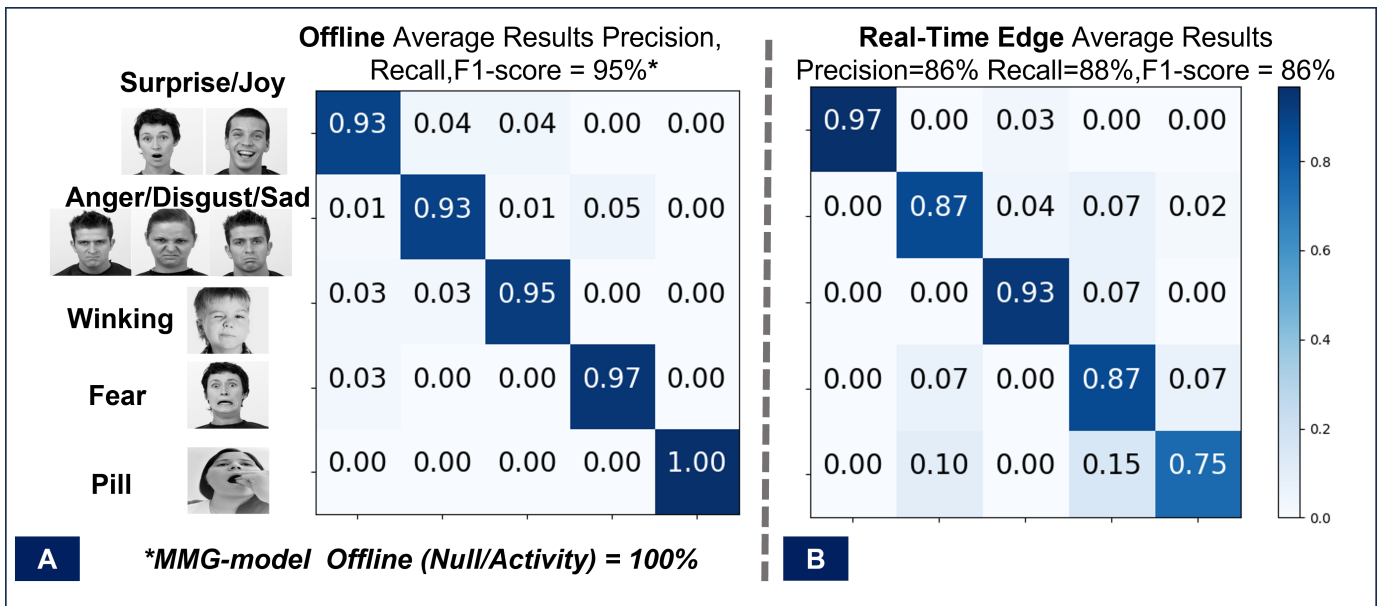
**Offline** Average Results Precision, Recall,F1-score = 95%*

**Real-Time Edge** Average Results Precision=86% Recall=88%,F1-score = 86%

Surprise/Joy

Anger/Disgust/Sad

Winking

Fear

Pill

| 0.93 | 0.04 | 0.04 | 0.00 | 0.00 |
|---|---|---|---|---|
| 0.01 | 0.93 | 0.01 | 0.05 | 0.00 |
| 0.03 | 0.03 | 0.95 | 0.00 | 0.00 |
| 0.03 | 0.00 | 0.00 | 0.97 | 0.00 |
| 0.00 | 0.00 | 0.00 | 0.00 | 1.00 |

| 0.97 | 0.00 | 0.03 | 0.00 | 0.00 |
|---|---|---|---|---|
| 0.00 | 0.87 | 0.04 | 0.07 | 0.02 |
| 0.00 | 0.00 | 0.93 | 0.07 | 0.00 |
| 0.00 | 0.07 | 0.00 | 0.87 | 0.07 |
| 0.00 | 0.10 | 0.00 | 0.15 | 0.75 |

0.8
0.6
0.4
0.2
0.0

A

*MMG-model Offline (Null/Activity) = 100%

B